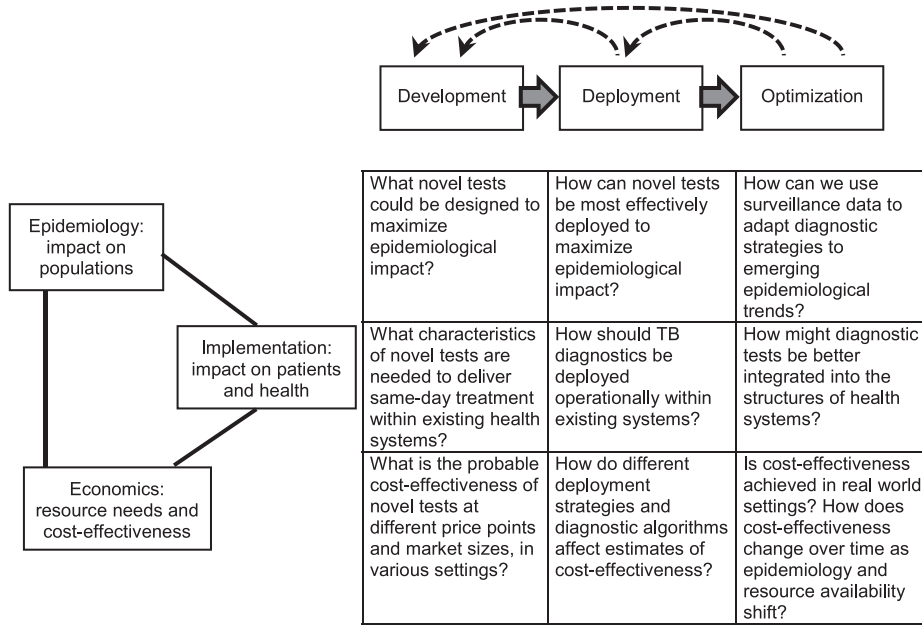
Development

Deployment

Optimization

Epidemiology: impact on populations

Implementation: impact on patients and health

Economics: resource needs and cost-effectiveness

| What novel tests could be designed to maximize epidemiological impact? | How can novel tests be most effectively deployed to maximize epidemiological impact? | How can we use surveillance data to adapt diagnostic strategies to emerging epidemiological trends? |
|---|---|---|
| What characteristics of novel tests are needed to deliver same-day treatment within existing health systems? | How should TB diagnostics be deployed operationally within existing systems? | How might diagnostic tests be better integrated into the structures of health systems? |
| What is the probable cost-effectiveness of novel tests at different price points and market sizes, in various settings? | How do different deployment strategies and diagnostic algorithms affect estimates of cost-effectiveness? | Is cost-effectiveness achieved in real world settings? How does cost-effectiveness change over time as epidemiology and resource availability shift? |